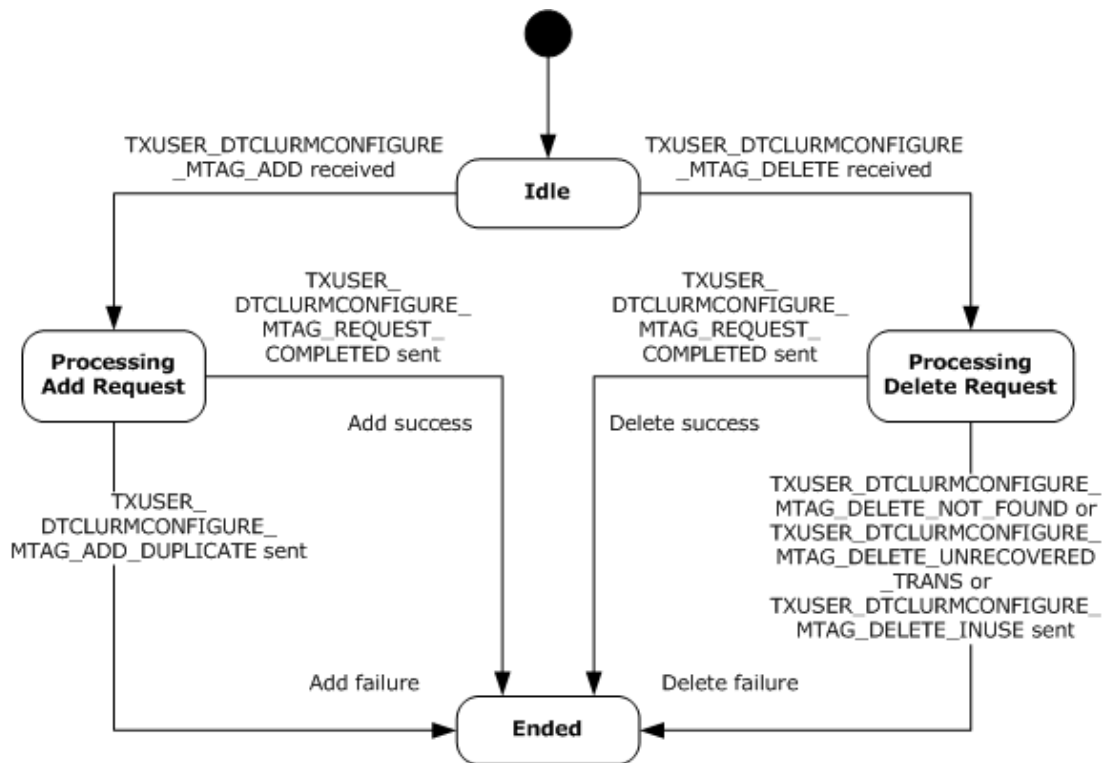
TXUSER_DTCLURMCONFIGURE _MTAG_ADD received

Idle

TXUSER_DTCLURMCONFIGURE _MTAG_DELETE received

TXUSER_ DTCLURMCONFIGURE_ MTAG_REQUEST_ COMPLETED sent

TXUSER_ DTCLURMCONFIGURE_ MTAG_REQUEST_ COMPLETED sent

Processing Add Request

Add success

Delete success

Processing Delete Request

TXUSER_ DTCLURMCONFIGURE_ MTAG_ADD_DUPLICATE sent

TXUSER_DTCLURMCONFIGURE_ MTAG_DELETE_NOT_FOUND or TXUSER_DTCLURMCONFIGURE_ MTAG_DELETE_UNRECOVERED _TRANS or TXUSER_DTCLURMCONFIGURE_ MTAG_DELETE_INUSE sent

Add failure

Delete failure

Ended